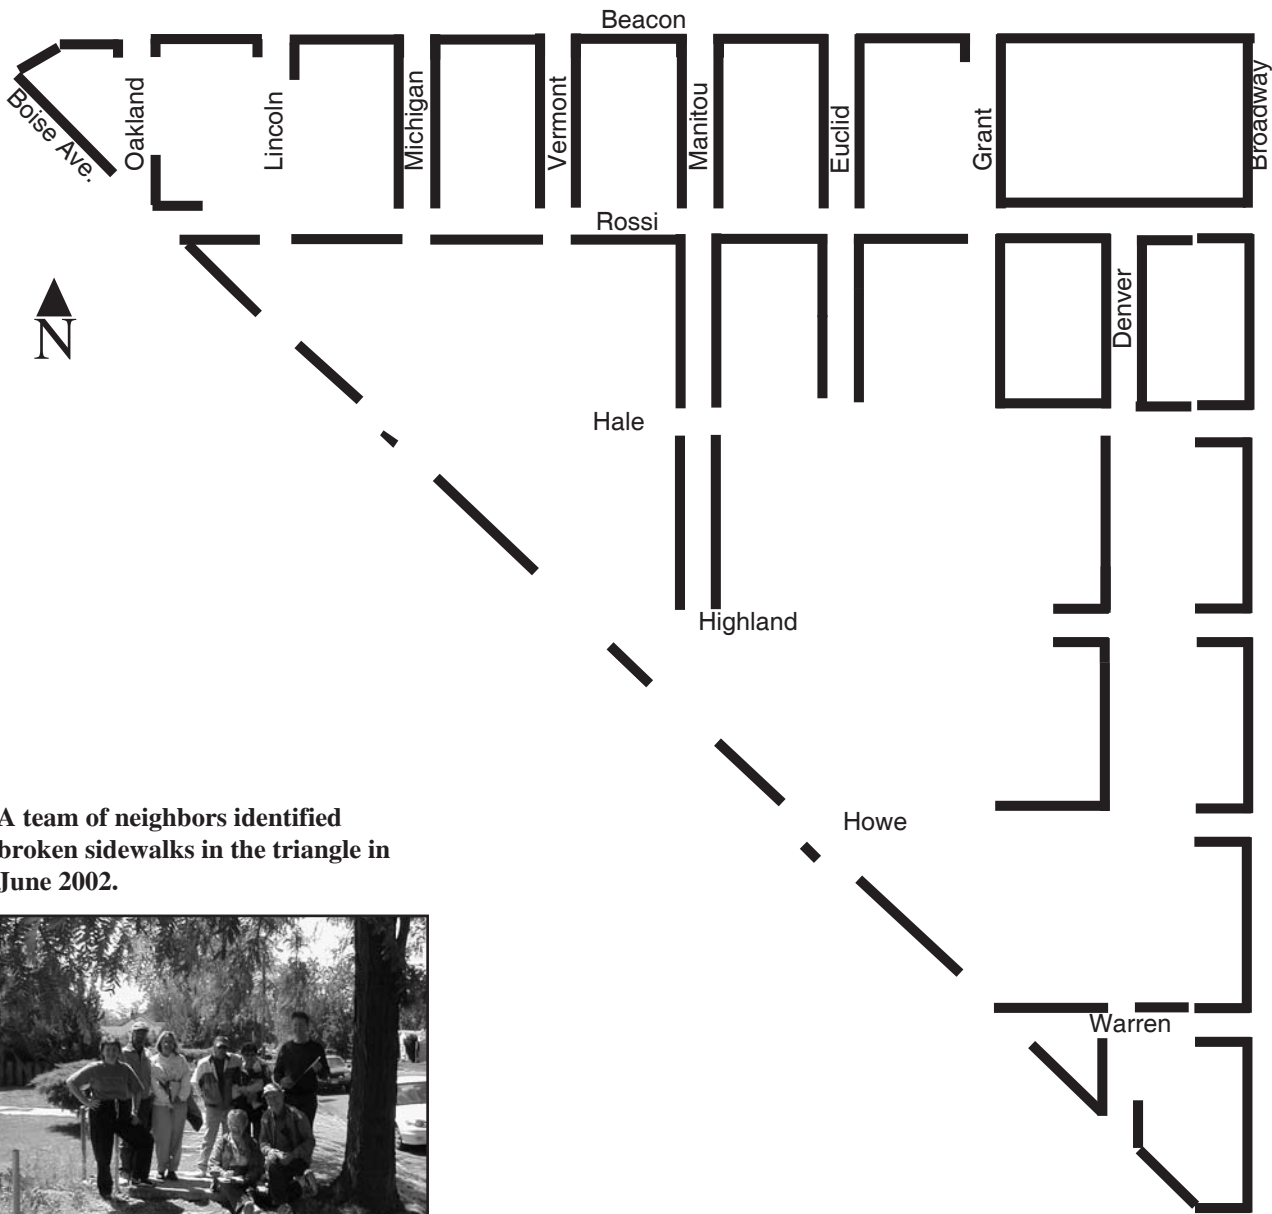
Beacon

Boise Ave.

Oakland

Lincoln

Michigan

Vermont

Manitou

Euclid

Grant

Broadway

Rossi

N

Denver

Hale

Highland

Howe

Warren

A team of neighbors identified broken sidewalks in the triangle in June 2002.